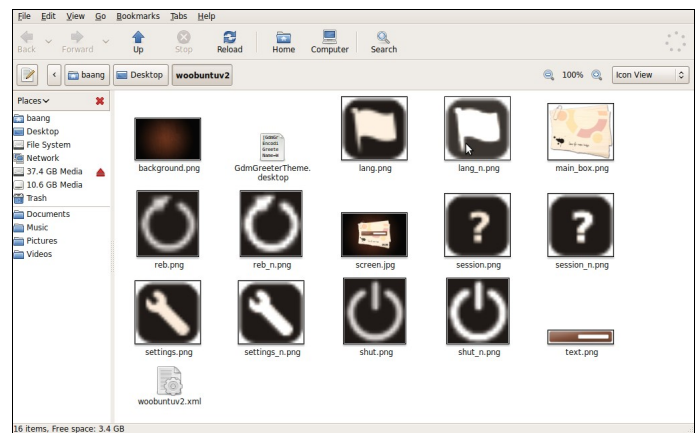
File Edit View Go Bookmarks Tabs Help

Back Forward Up Stop Reload Home Computer Search

baang Desktop woobuntuv2

100% Icon View

Places

baang
Desktop
File System
Network
37.4 GB Media
10.6 GB Media
Trash
Documents
Music
Pictures
Videos

background.png
GdmGreeterTheme.desktop
lang.png
lang_n.png
main_box.png
reb.png
reb_n.png
screen.jpg
session.png
session_n.png
settings.png
settings_n.png
shut.png
shut_n.png
text.png
woobuntuv2.xml

16 items, Free space: 3.4 GB